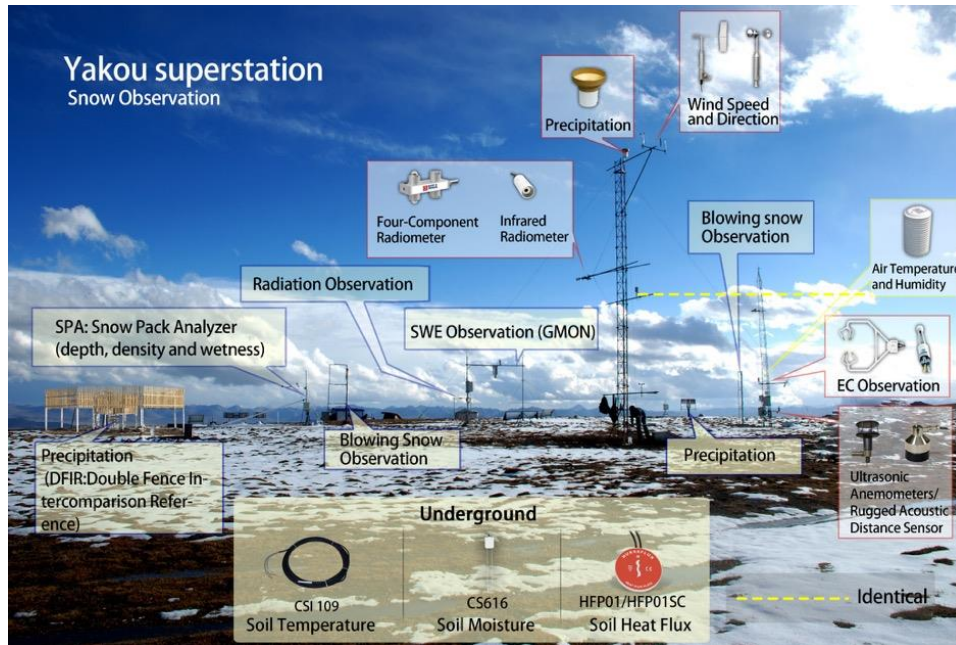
Yakou superstation
Snow Observation

Precipitation

Wind Speed and Direction

Four-Component Radiometer

Infrared Radiometer

Blowing snow Observation

Air Temperature and Humidity

Radiation Observation

SPA: Snow Pack Analyzer (depth, density and wetness)

SWE Observation (GMON)

EC Observation

Precipitation (DFIR:Double Fence Intercomparison Reference)

Blowing Snow Observation

Precipitation

Ultrasonic Anemometers/ Rugged Acoustic Distance Sensor

Underground

CSI 109
Soil Temperature

CS616
Soil Moisture

HFP01/HFP01SC
Soil Heat Flux

Identical